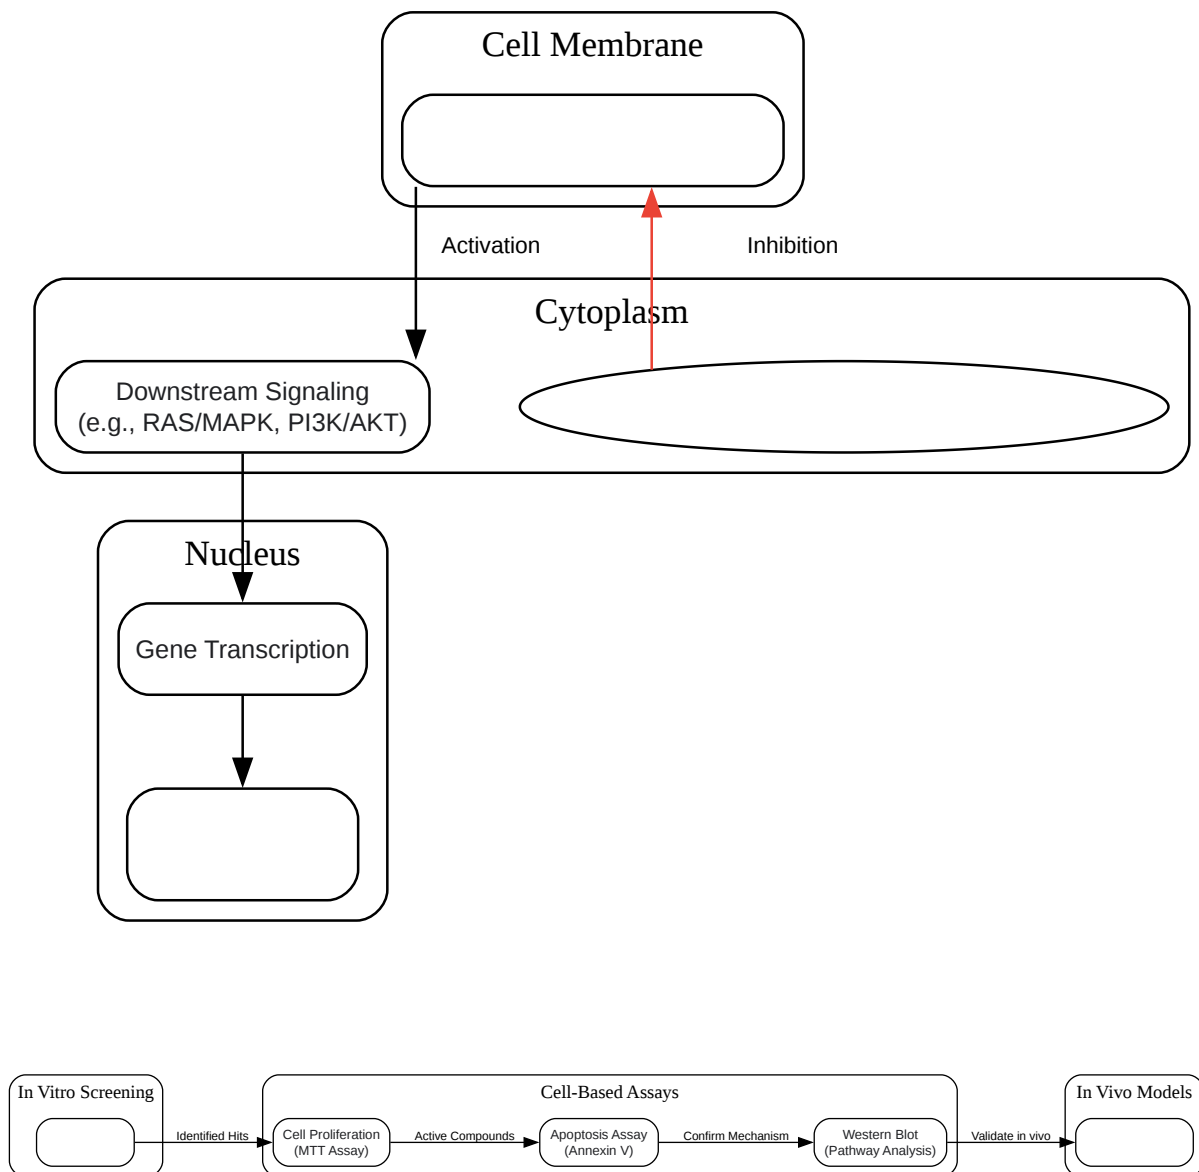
Cell Membrane

Activation

Inhibition

Cytoplasm

Downstream Signaling
(e.g., RAS/MAPK, PI3K/AKT)

Nucleus

Gene Transcription

In Vitro Screening

Identified Hits

Cell-Based Assays

Cell Proliferation
(MTT Assay)

Active Compounds

Apoptosis Assay
(Annexin V)

Confirm Mechanism

Western Blot
(Pathway Analysis)

Validate in vivo

In Vivo Models